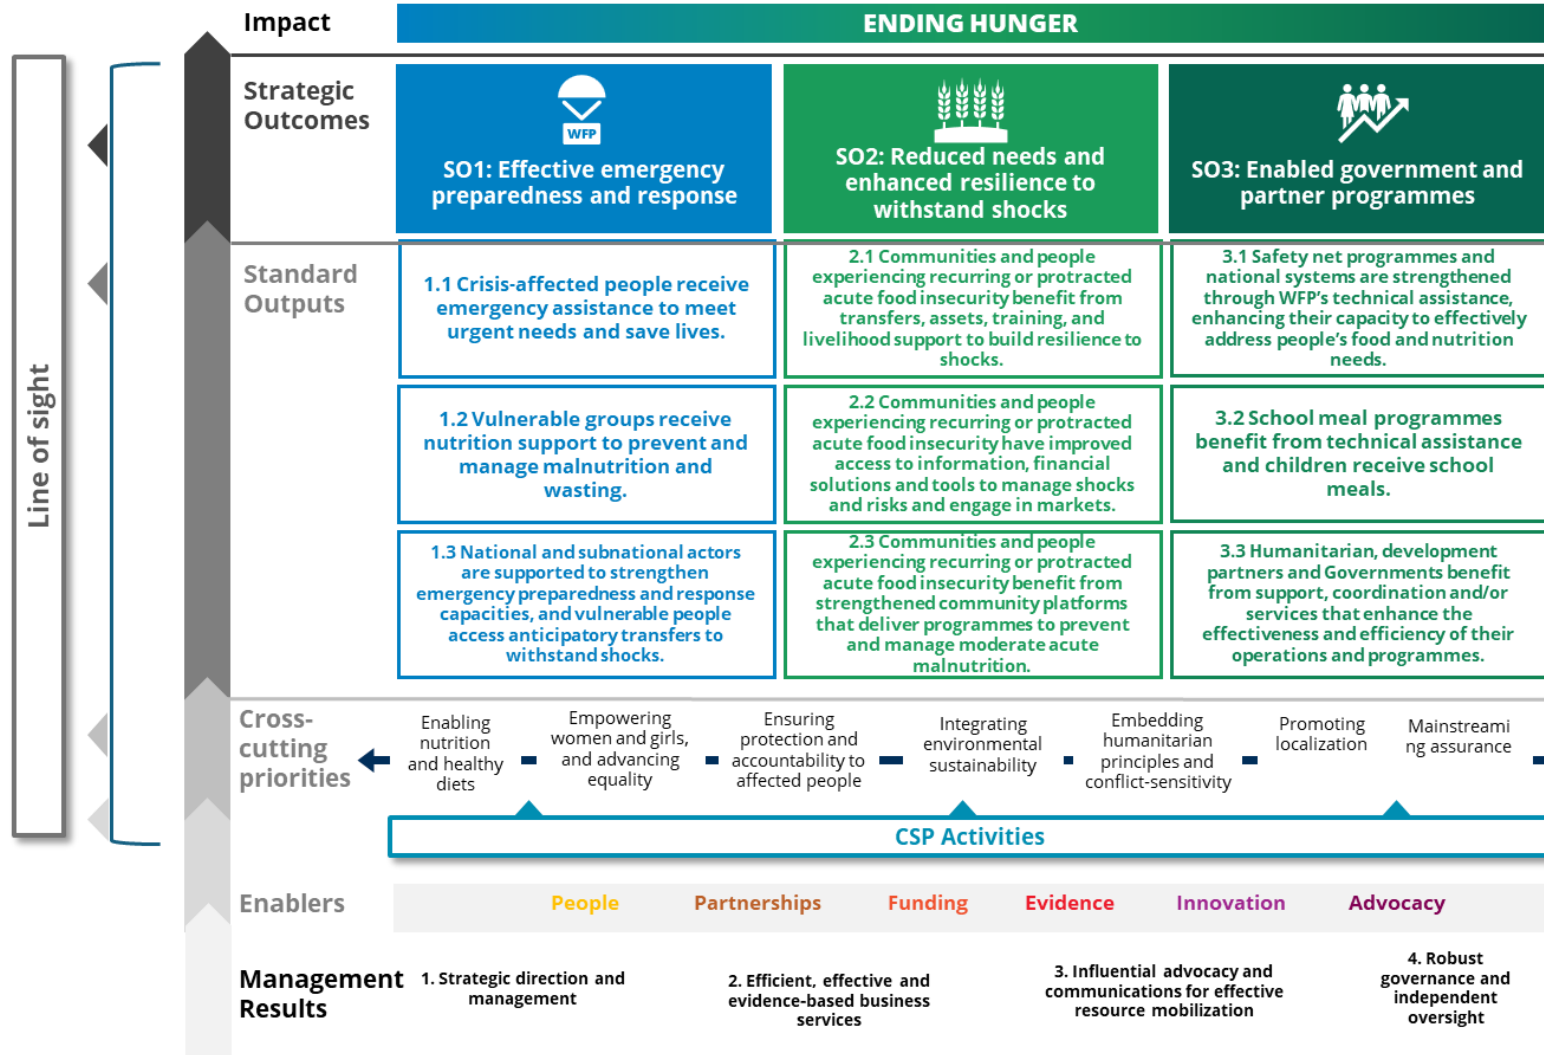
Line of sight

Impact

ENDING HUNGER

Strategic Outcomes

WFP

SO1: Effective emergency preparedness and response

SO2: Reduced needs and enhanced resilience to withstand shocks

SO3: Enabled government and partner programmes

Standard Outputs

1.1 Crisis-affected people receive emergency assistance to meet urgent needs and save lives.

2.1 Communities and people experiencing recurring or protracted acute food insecurity benefit from transfers, assets, training, and livelihood support to build resilience to shocks.

3.1 Safety net programmes and national systems are strengthened through WFP's technical assistance, enhancing their capacity to effectively address people's food and nutrition needs.

1.2 Vulnerable groups receive nutrition support to prevent and manage malnutrition and wasting.

2.2 Communities and people experiencing recurring or protracted acute food insecurity have improved access to information, financial solutions and tools to manage shocks and risks and engage in markets.

3.2 School meal programmes benefit from technical assistance and children receive school meals.

1.3 National and subnational actors are supported to strengthen emergency preparedness and response capacities, and vulnerable people access anticipatory transfers to withstand shocks.

2.3 Communities and people experiencing recurring or protracted acute food insecurity benefit from strengthened community platforms that deliver programmes to prevent and manage moderate acute malnutrition.

3.3 Humanitarian, development partners and Governments benefit from support, coordination and/or services that enhance the effectiveness and efficiency of their operations and programmes.

Cross-cutting priorities

Enabling nutrition and healthy diets

Empowering women and girls, and advancing equality

Ensuring protection and accountability to affected people

Integrating environmental sustainability

Embedding humanitarian principles and conflict-sensitivity

Promoting localization

Mainstreaming assurance

CSP Activities

Enablers

People

Partnerships

Funding

Evidence

Innovation

Advocacy

Management Results

1. Strategic direction and management

2. Efficient, effective and evidence-based business services

3. Influential advocacy and communications for effective resource mobilization

4. Robust governance and independent oversight